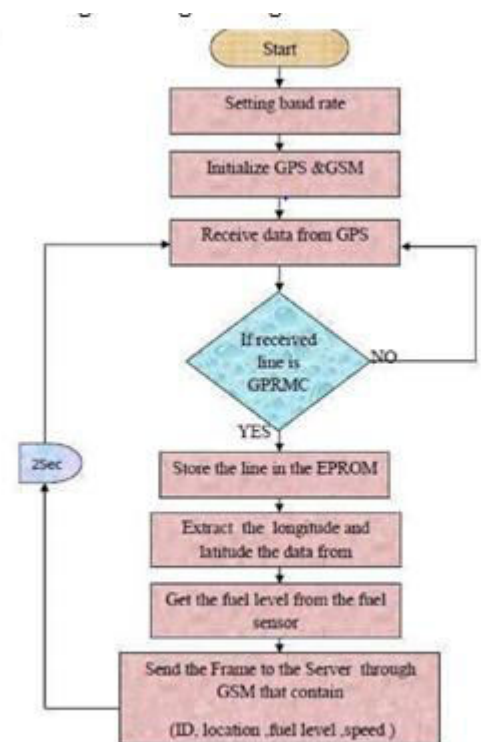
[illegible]

Start

Setting baud rate

Initialize GPS &GSM

Receive data from GPS

If received line is GPRMC

NO

YES

Store the line in the EPROM

Extract the longitude and latitude the data from

Get the fuel level from the fuel sensor

Send the Frame to the Server through GSM that contain

(ID, location ,fuel level ,speed )

2Sec